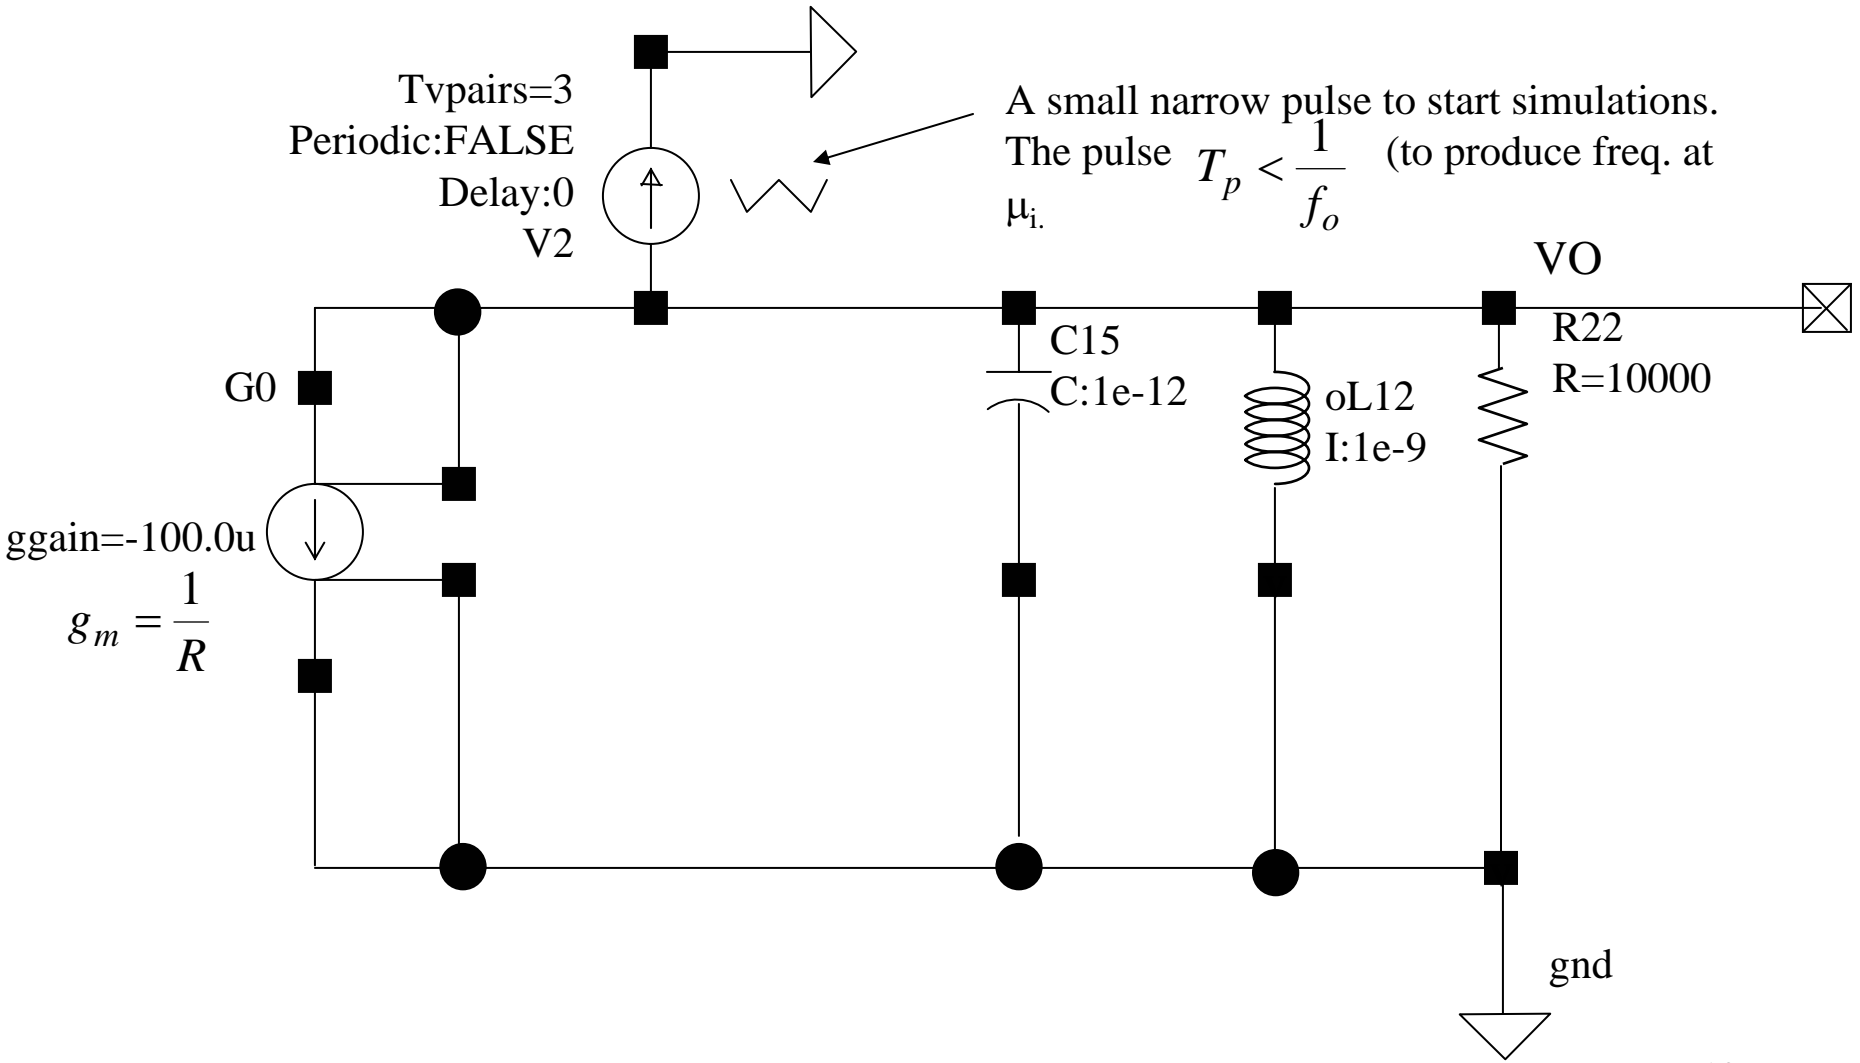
Tvpairs=3
Periodic:FALSE
Delay:0
V2

A small narrow pulse to start simulations. The pulse $T_p < \frac{1}{f_o}$ (to produce freq. at $\mu_{i.}$

VO

G0

C15
C:1e-12

oL12
I:1e-9

R22
R=10000

ggain=-100.0u
$g_m = \frac{1}{R}$

gnd